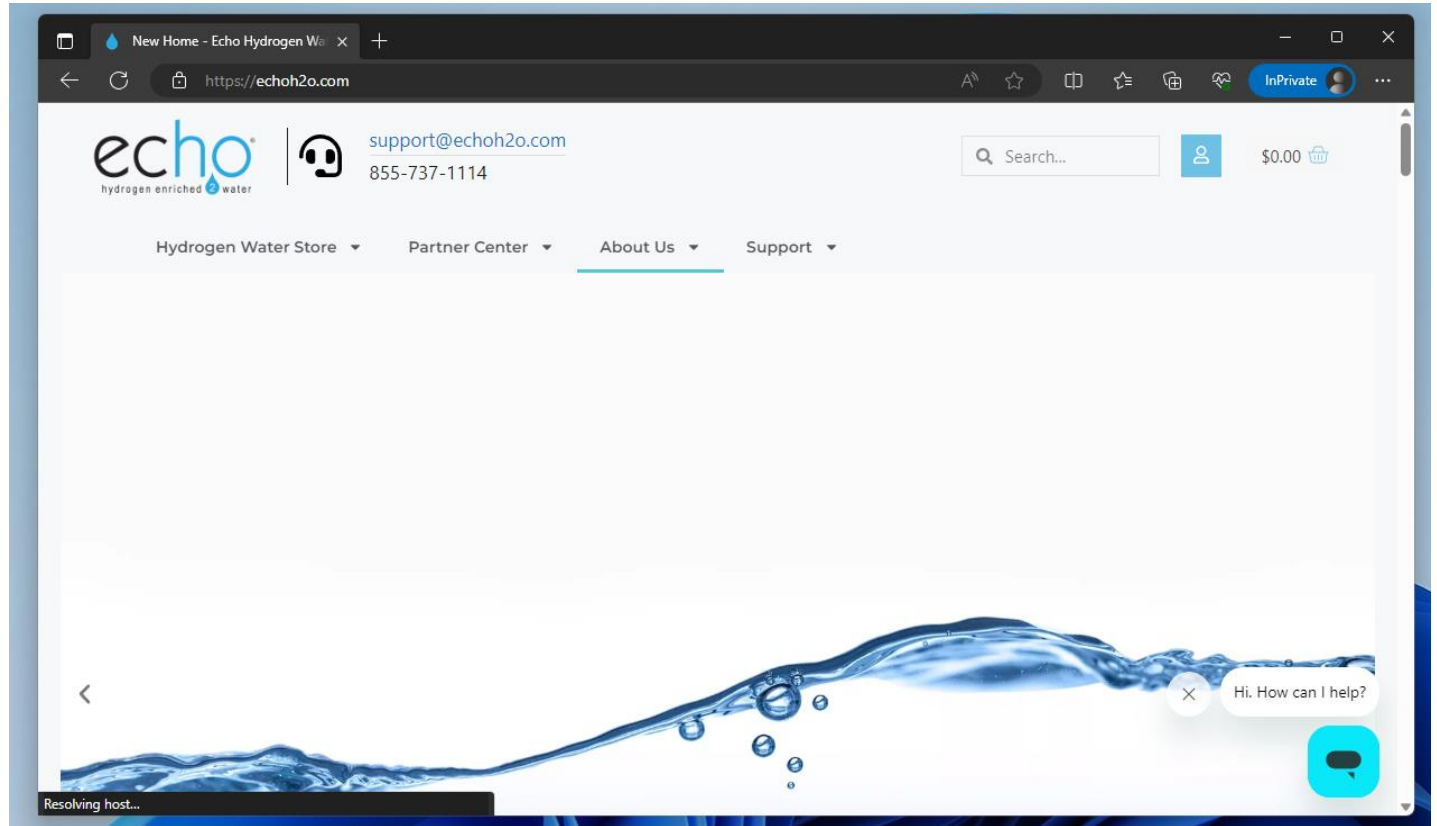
New Home - Echo Hydrogen Wa

https://echoh2o.com

InPrivate

echo
hydrogen enriched 2 water

support@echoh2o.com
855-737-1114

Search...

$0.00

Hydrogen Water Store
Partner Center
About Us
Support

Hi. How can I help?

Resolving host...